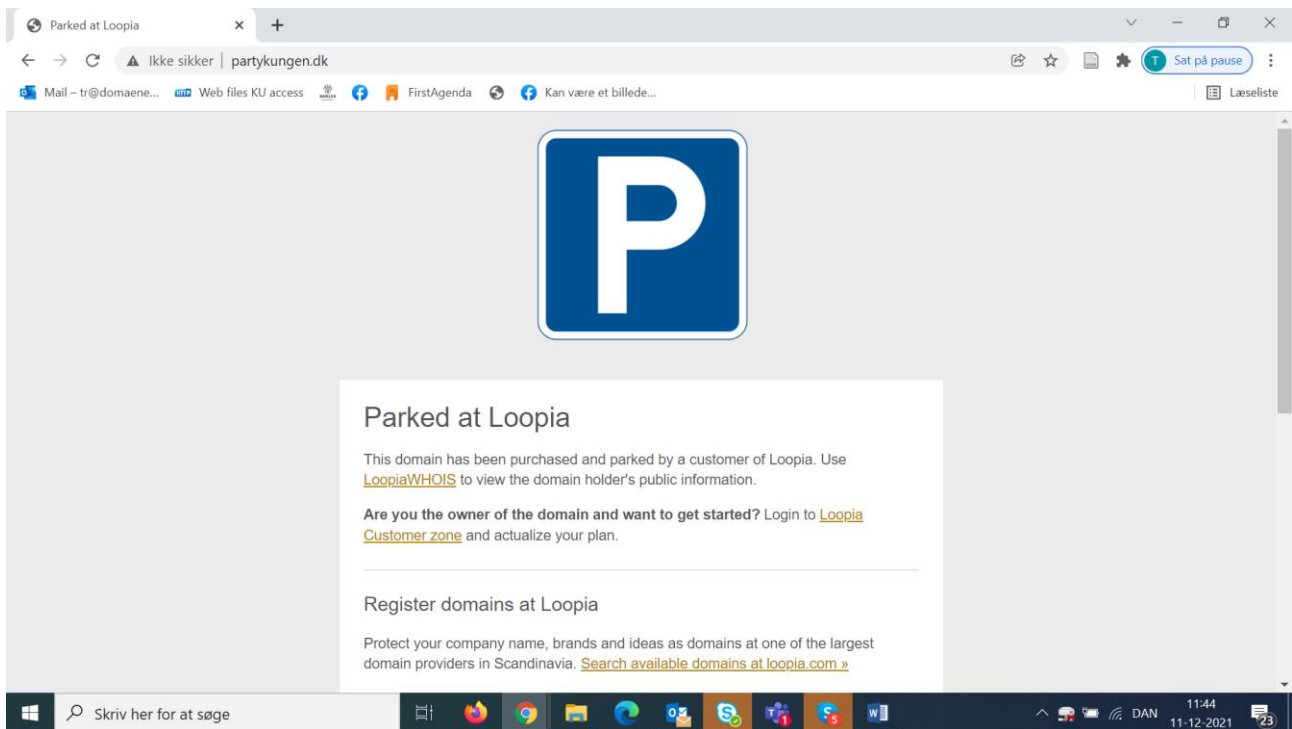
Parked at Loopia ×
+

Ikke sikker | partykungen.dk

T Sat på pause

Mail – tr@domaene... Web files KU access FirstAgenda Kan være et billede...

Læseliste

P

Parked at Loopia

This domain has been purchased and parked by a customer of Loopia. Use LoopiaWHOIS to view the domain holder's public information.

**Are you the owner of the domain and want to get started?** Login to Loopia Customer zone and actualize your plan.

Register domains at Loopia

Protect your company name, brands and ideas as domains at one of the largest domain providers in Scandinavia. Search available domains at loopia.com »

Skriv her for at søge

DAN 11:44 11-12-2021 23